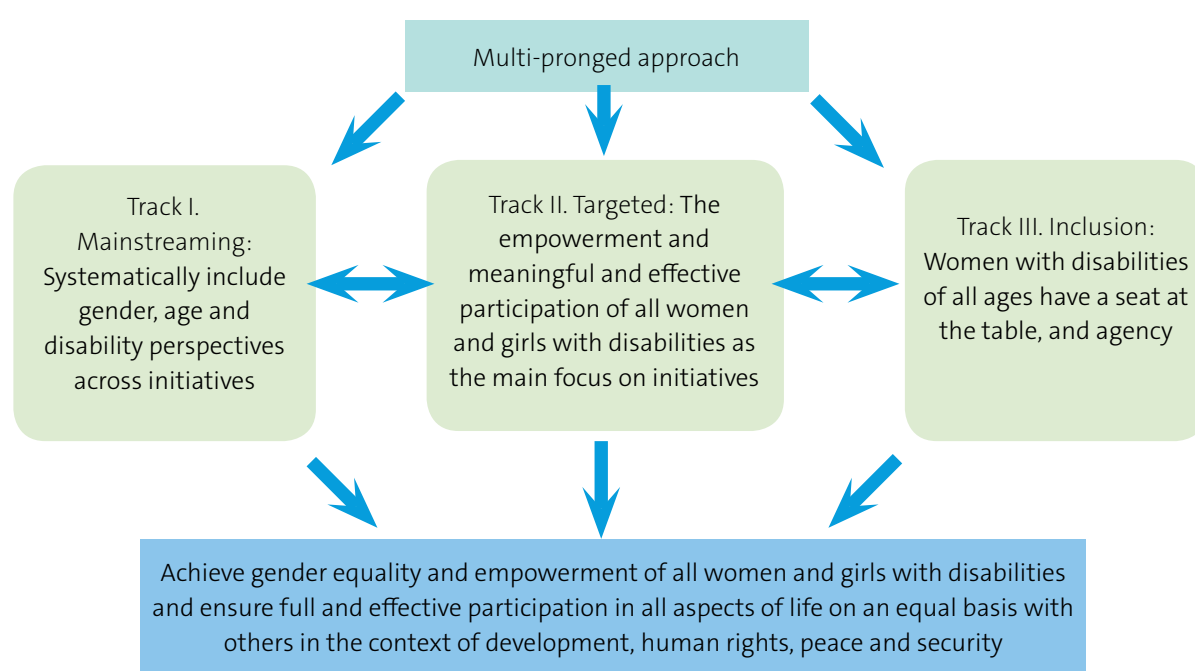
Multi-pronged approach

Track I. Mainstreaming: Systematically include gender, age and disability perspectives across initiatives

Track II. Targeted: The empowerment and meaningful and effective participation of all women and girls with disabilities as the main focus on initiatives

Track III. Inclusion: Women with disabilities of all ages have a seat at the table, and agency

Achieve gender equality and empowerment of all women and girls with disabilities and ensure full and effective participation in all aspects of life on an equal basis with others in the context of development, human rights, peace and security